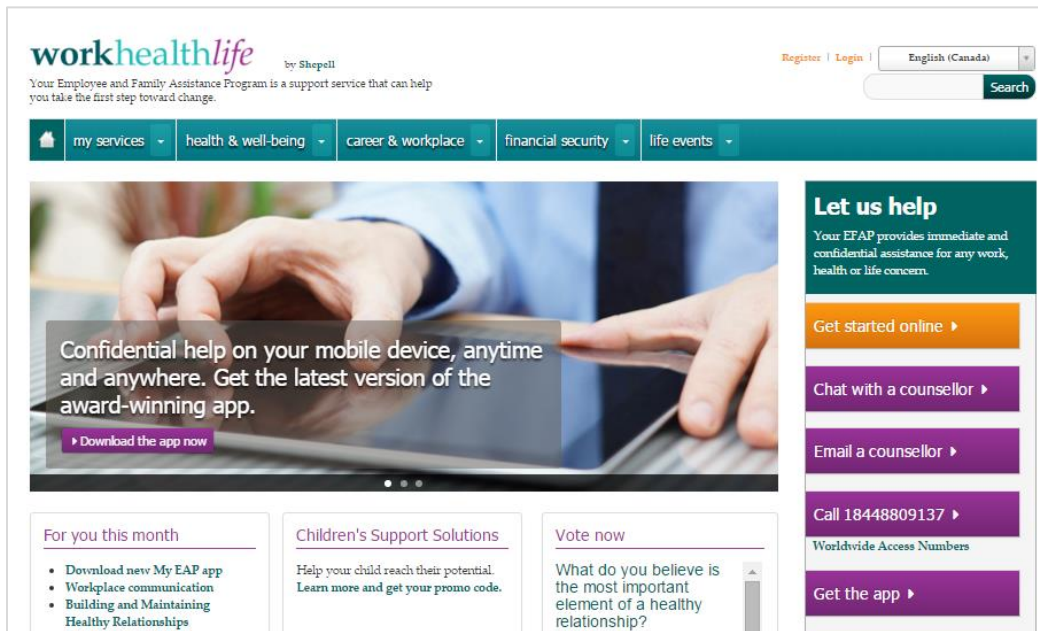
workhealthlife by Shepell

Your Employee and Family Assistance Program is a support service that can help you take the first step toward change.

Register | Login | English (Canada)

Search

my services health & well-being career & workplace financial security life events

Confidential help on your mobile device, anytime and anywhere. Get the latest version of the award-winning app.

Download the app now

Let us help

Your EFAP provides immediate and confidential assistance for any work, health or life concern.

Get started online

Chat with a counsellor

Email a counsellor

Call 18448809137

Worldwide Access Numbers

Get the app

For you this month

- Download new My EAP app
- Workplace communication
- Building and Maintaining Healthy Relationships

Children's Support Solutions

Help your child reach their potential. Learn more and get your promo code.

Vote now

What do you believe is the most important element of a healthy relationship?